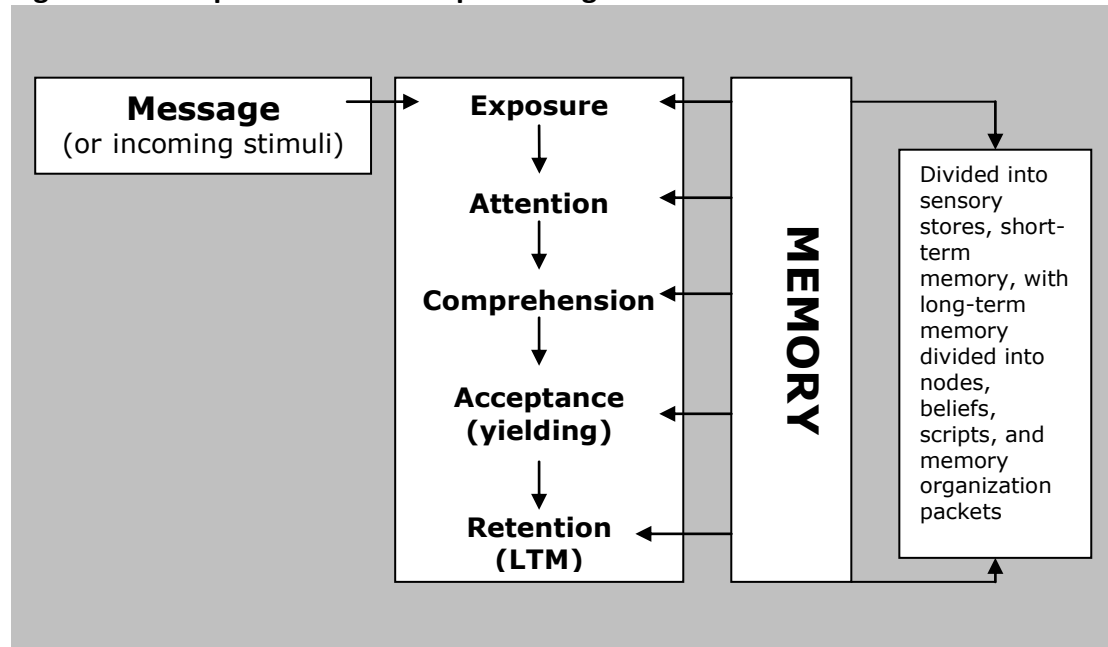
Message
(or incoming stimuli)

Exposure

Attention

Comprehension

Acceptance
(yielding)

Retention
(LTM)

MEMORY

Divided into sensory stores, short-term memory, with long-term memory divided into nodes, beliefs, scripts, and memory organization packets